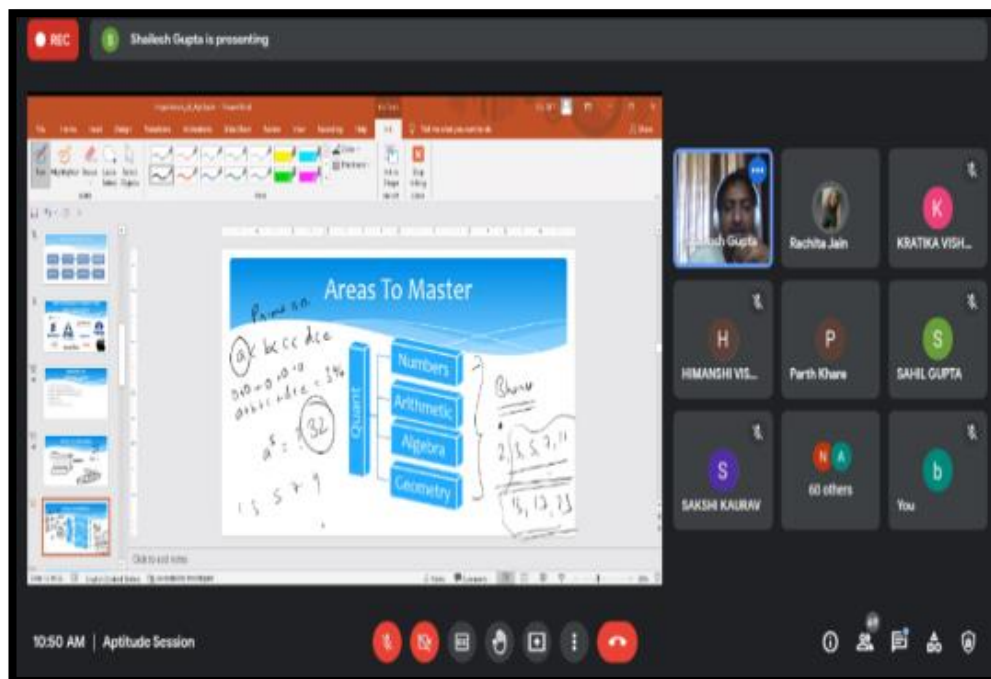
REC

S Shailesh Gupta is presenting

Areas To Master

Quant

Numbers

Arithmetic

Algebra

Geometry

Click to add notes

Shailesh Gupta

Rachita Jain

K

KRATIKA VISH...

H

HIMANSHI VIS...

P

Parth Khare

S

SAHIL GUPTA

S

SAKSHI KAURAV

N A

60 others

b

You

10:50 AM | Aptitude Session